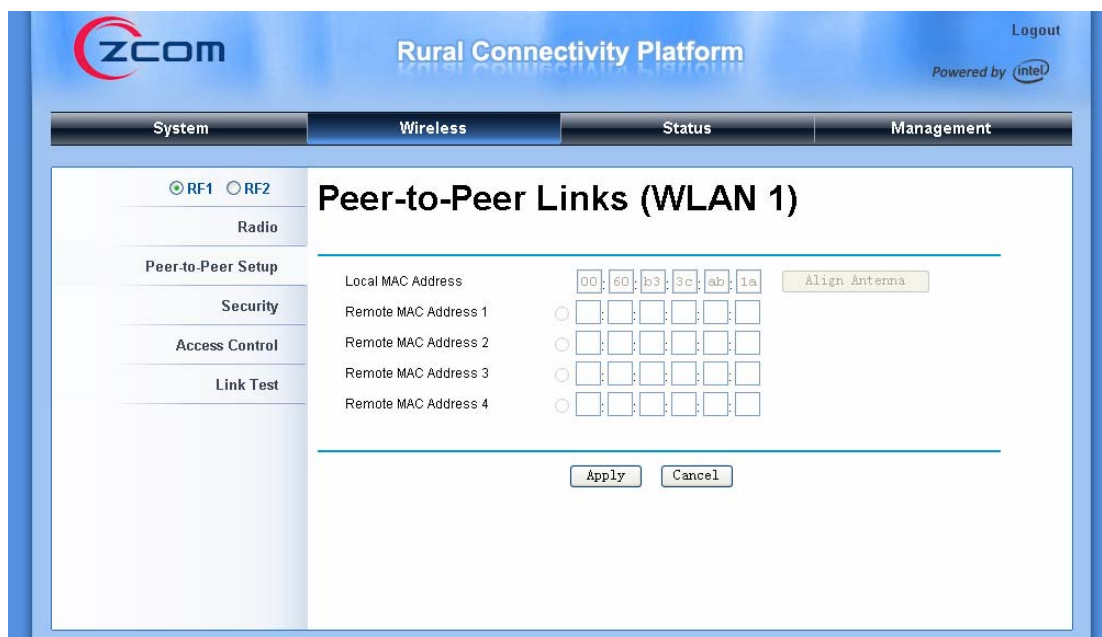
ZCOM

Rural Connectivity Platform

Logout

Powered by intel

System | Wireless | Status | Management

RF1 RF2

Radio

Peer-to-Peer Setup

Security

Access Control

Link Test

Peer-to-Peer Links (WLAN 1)

Local MAC Address 00 : 60 : b3 : 3c : ab : 1a Align Antenna

Remote MAC Address 1

Remote MAC Address 2

Remote MAC Address 3

Remote MAC Address 4

Apply Cancel